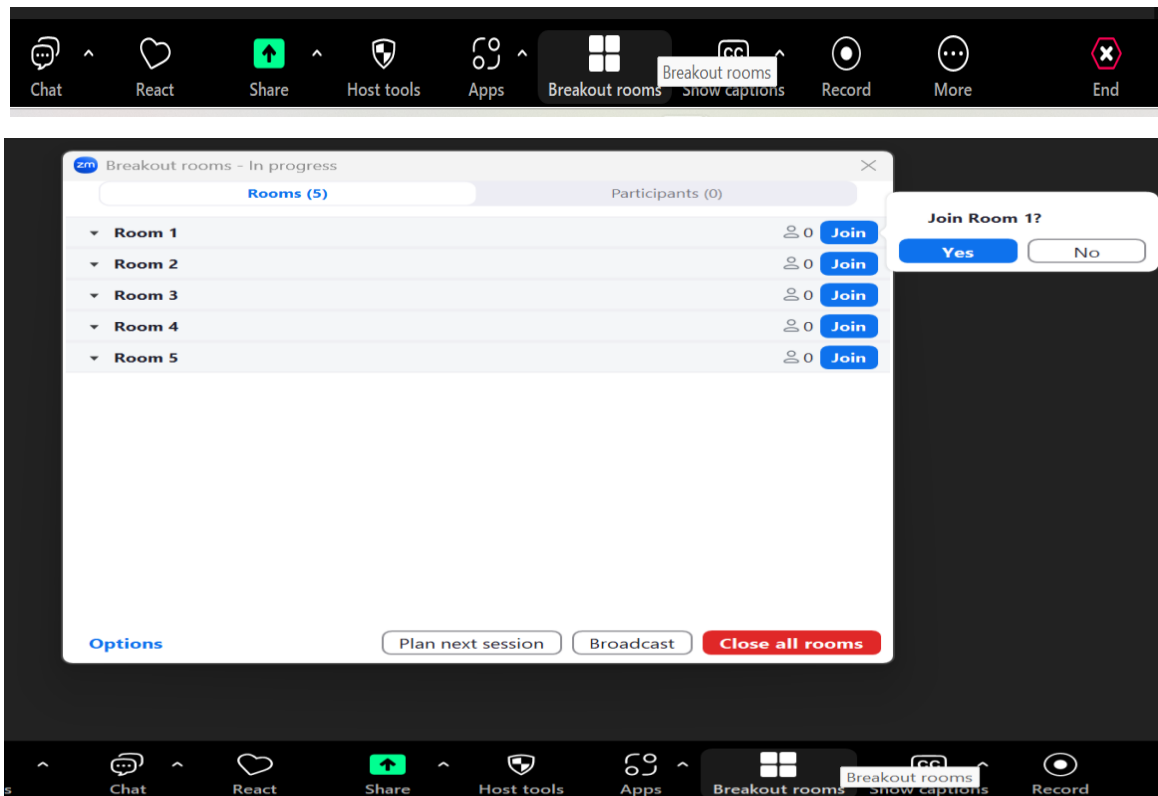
Chat React Share Host tools Apps Breakout rooms Breakout rooms Show captions Record More End

Breakout rooms - In progress

Rooms (5) Participants (0)

| | | |
|---|---|---|
| Room 1 | 0 | Join |
| Room 2 | 0 | Join |
| Room 3 | 0 | Join |
| Room 4 | 0 | Join |
| Room 5 | 0 | Join |

Join Room 1?

Yes No

Options Plan next session Broadcast Close all rooms

s Chat React Share Host tools Apps Breakout rooms Breakout rooms Show captions Record